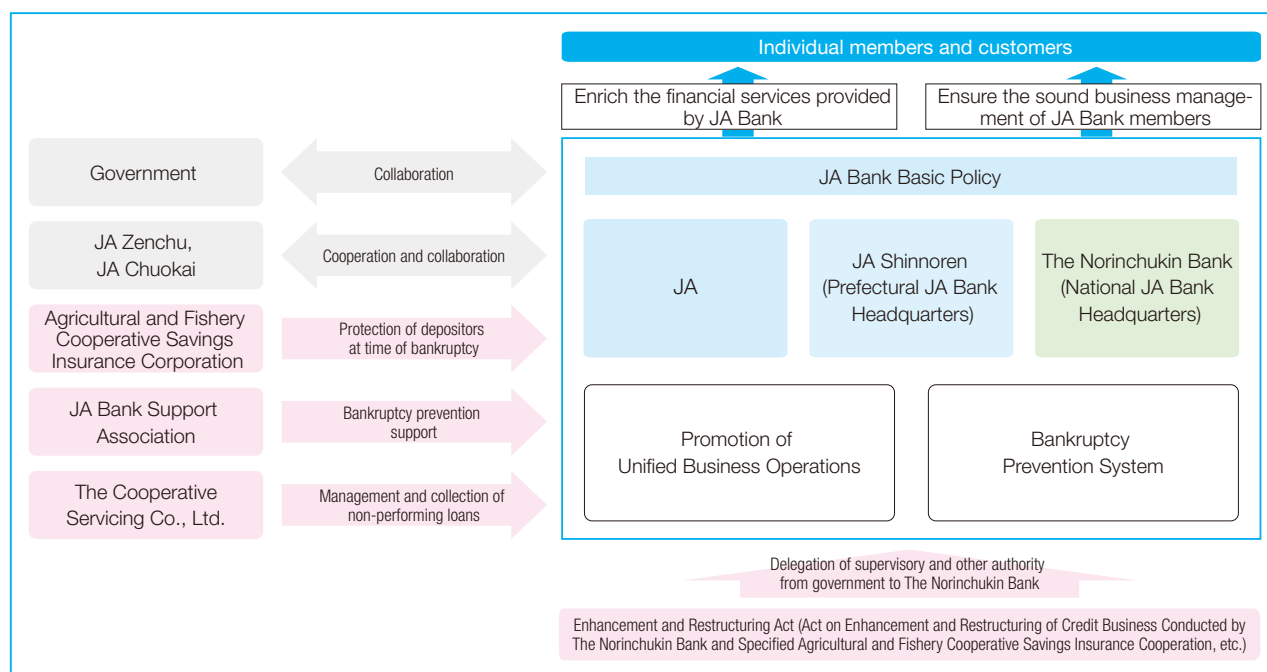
Individual members and customers

Enrich the financial services provided by JA Bank

Ensure the sound business management of JA Bank members

Government

Collaboration

JA Bank Basic Policy

JA Zenchu, JA Chuokai

Cooperation and collaboration

JA

JA Shinnoren (Prefectural JA Bank Headquarters)

The Norinchukin Bank (National JA Bank Headquarters)

Agricultural and Fishery Cooperative Savings Insurance Corporation

Protection of depositors at time of bankruptcy

JA Bank Support Association

Bankruptcy prevention support

Promotion of Unified Business Operations

Bankruptcy Prevention System

The Cooperative Servicing Co., Ltd.

Management and collection of non-performing loans

Delegation of supervisory and other authority from government to The Norinchukin Bank

Enhancement and Restructuring Act (Act on Enhancement and Restructuring of Credit Business Conducted by The Norinchukin Bank and Specified Agricultural and Fishery Cooperative Savings Insurance Cooperation, etc.)